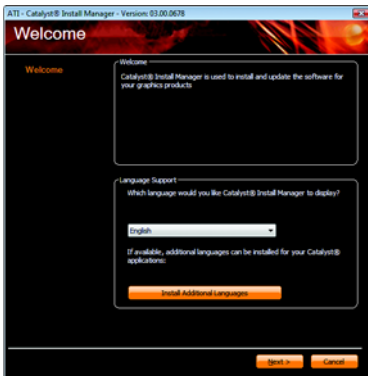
ATI - Catalyst® Install Manager - Version: 03.00.0678

Welcome

Welcome

Welcome

Catalyst® Install Manager is used to install and update the software for your graphics products

Language Support

Which language would you like Catalyst® Install Manager to display?

English

If available, additional languages can be installed for your Catalyst® applications:

Install Additional Languages

Next >

Cancel